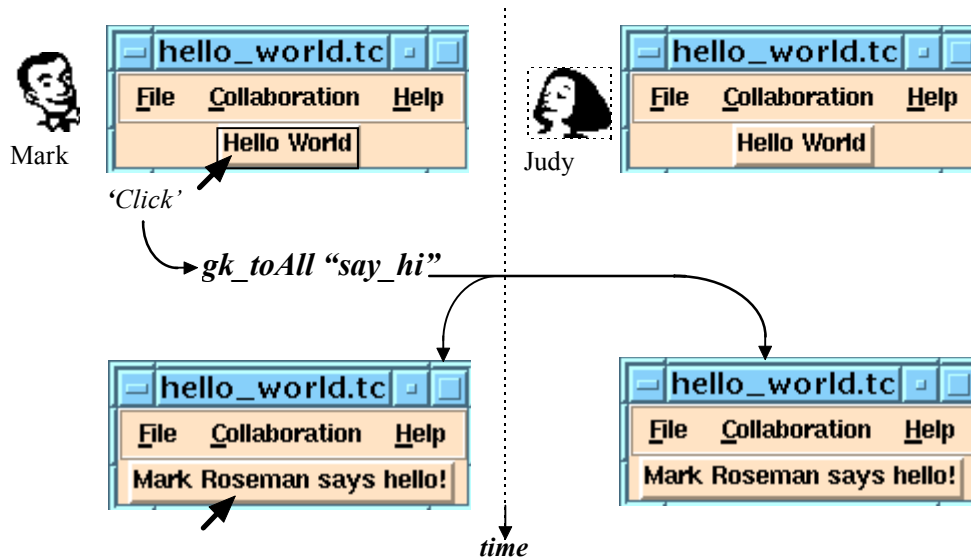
hello_world.tc

File Collaboration Help

Hello World

Mark

'Click'

hello_world.tc

File Collaboration Help

Hello World

Judy

gk_toAll "say_hi"

hello_world.tc

File Collaboration Help

Mark Roseman says hello!

hello_world.tc

File Collaboration Help

Mark Roseman says hello!

time